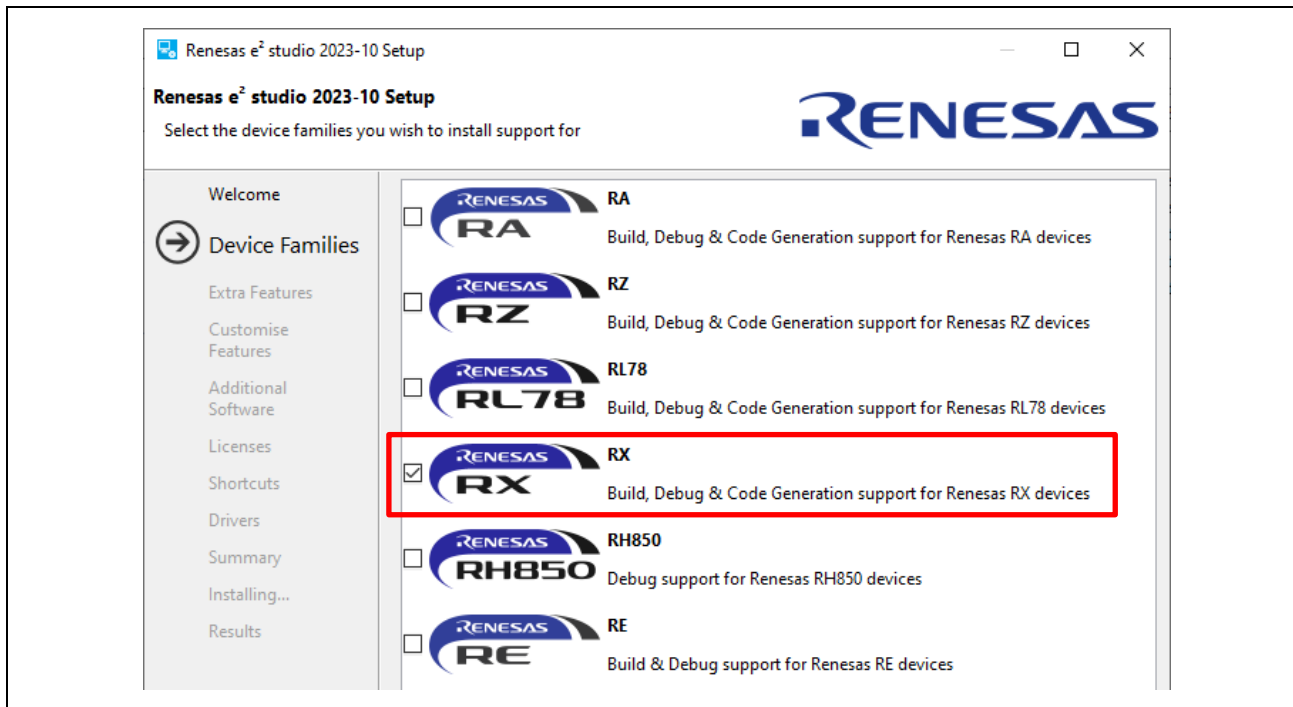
Renesas $e^2$ studio 2023-10 Setup

Renesas $e^2$ studio 2023-10 Setup

Select the device families you wish to install support for

RENESAS

Welcome

Device Families

Extra Features

Customise Features

Additional Software

Licenses

Shortcuts

Drivers

Summary

Installing...

Results

RENESAS RA
RA
Build, Debug & Code Generation support for Renesas RA devices

RENESAS RZ
RZ
Build, Debug & Code Generation support for Renesas RZ devices

RENESAS RL78
RL78
Build, Debug & Code Generation support for Renesas RL78 devices

RENESAS RX
RX
Build, Debug & Code Generation support for Renesas RX devices

RENESAS RH850
RH850
Debug support for Renesas RH850 devices

RENESAS RE
RE
Build & Debug support for Renesas RE devices